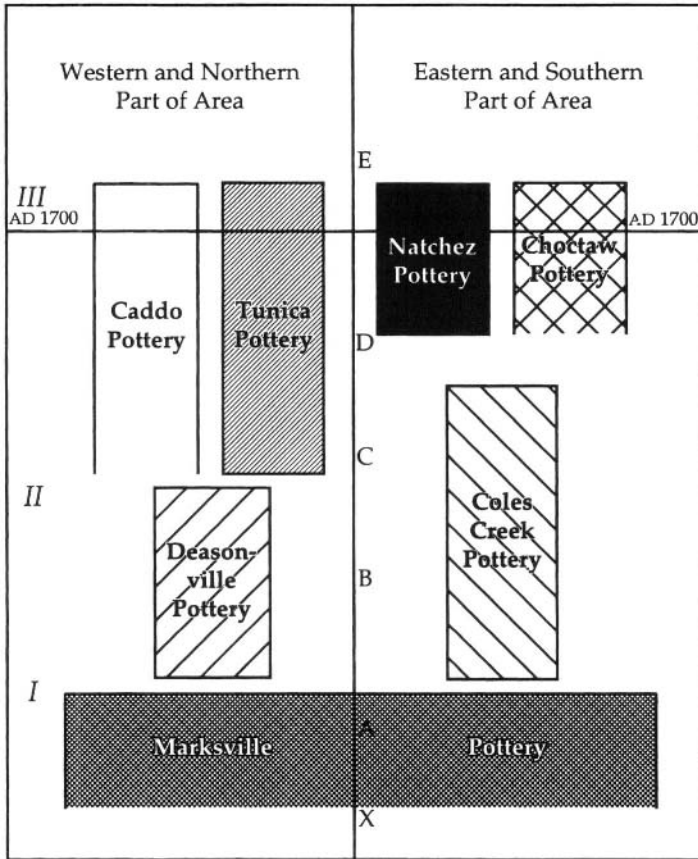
Western and Northern Part of Area

Eastern and Southern Part of Area

E

III
AD 1700

AD 1700

Natchez Pottery

Choctaw Pottery

Caddo Pottery

Tunica Pottery

D

C

II

Coles Creek Pottery

Deasonville Pottery

B

I

A

Marksville

Pottery

X